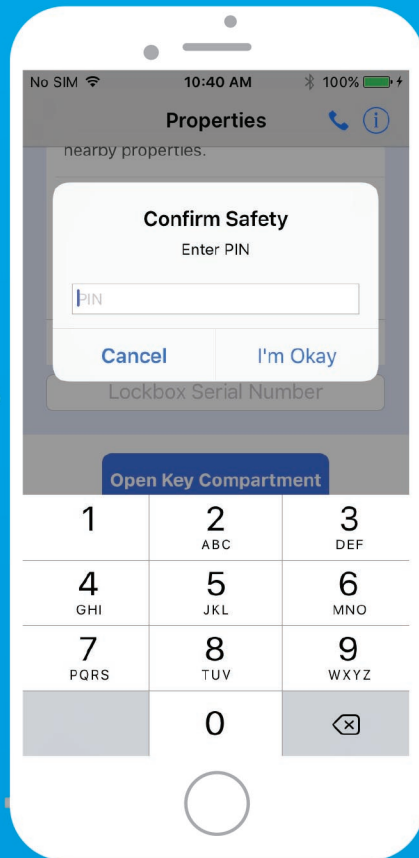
No SIM 10:40 AM 100%

Properties

nearby properties.

Confirm Safety

Enter PIN

PIN

Cancel I'm Okay

Lockbox Serial Number

Open Key Compartment

1

2
ABC

3
DEF

4
GHI

5
JKL

6
MNO

7
PQRS

8
TUV

9
WXYZ

0